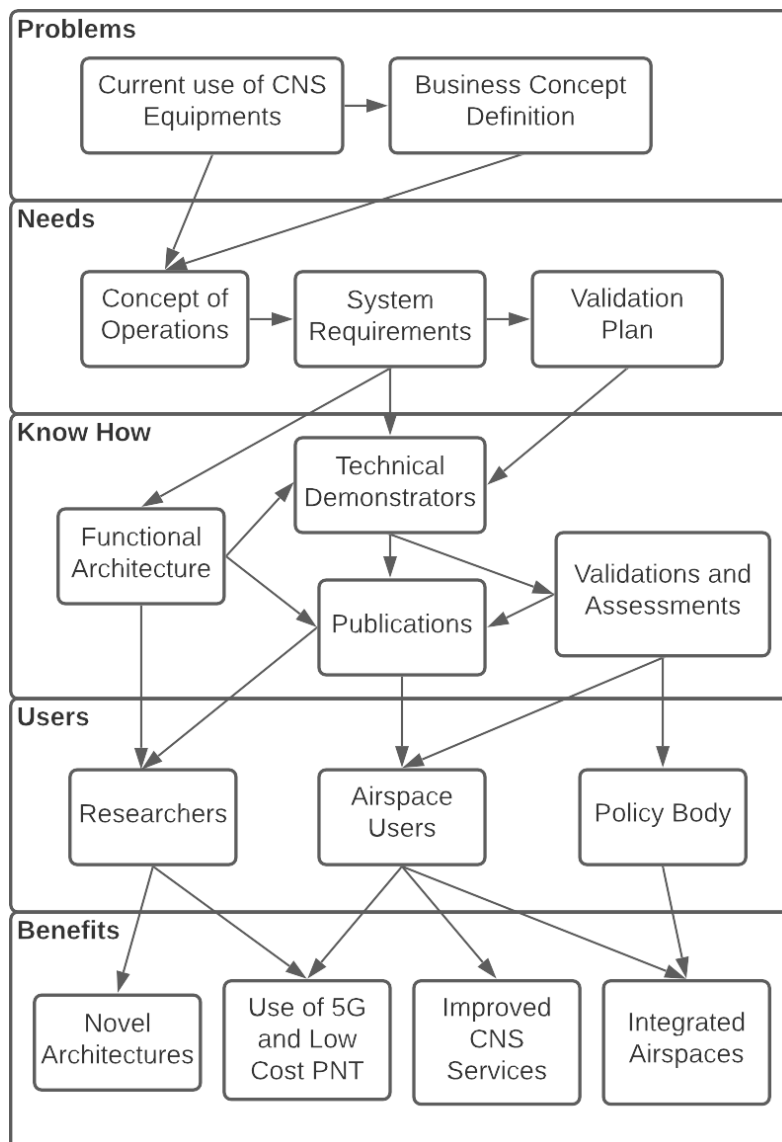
Problems

Current use of CNS Equipments

Business Concept Definition

Needs

Concept of Operations

System Requirements

Validation Plan

Know How

Technical Demonstrators

Functional Architecture

Publications

Validations and Assessments

Users

Researchers

Airspace Users

Policy Body

Benefits

Novel Architectures

Use of 5G and Low Cost PNT

Improved CNS Services

Integrated Airspaces